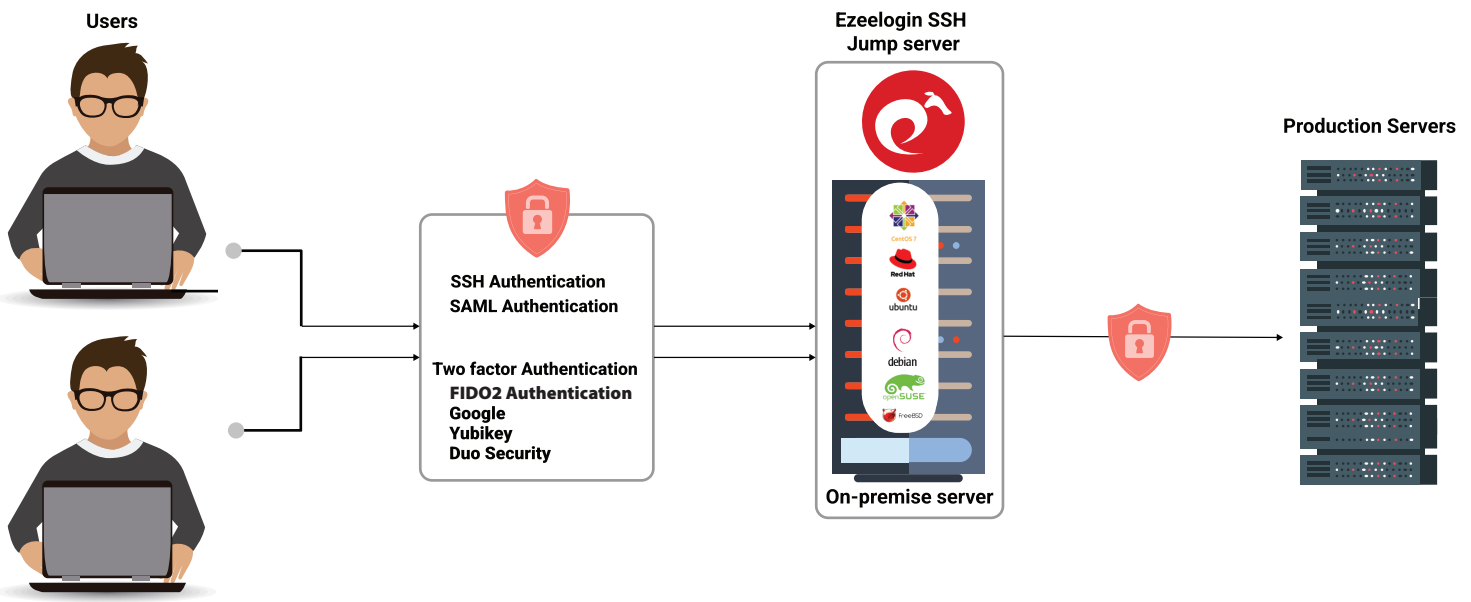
Users

SSH Authentication
SAML Authentication

Two factor Authentication
FIDO2 Authentication
Google
Yubikey
Duo Security

Ezeelogin SSH
Jump server

CentOS 7
Red Hat
ubuntu
debian
openSUSE
FreeBSD

On-premise server

Production Servers